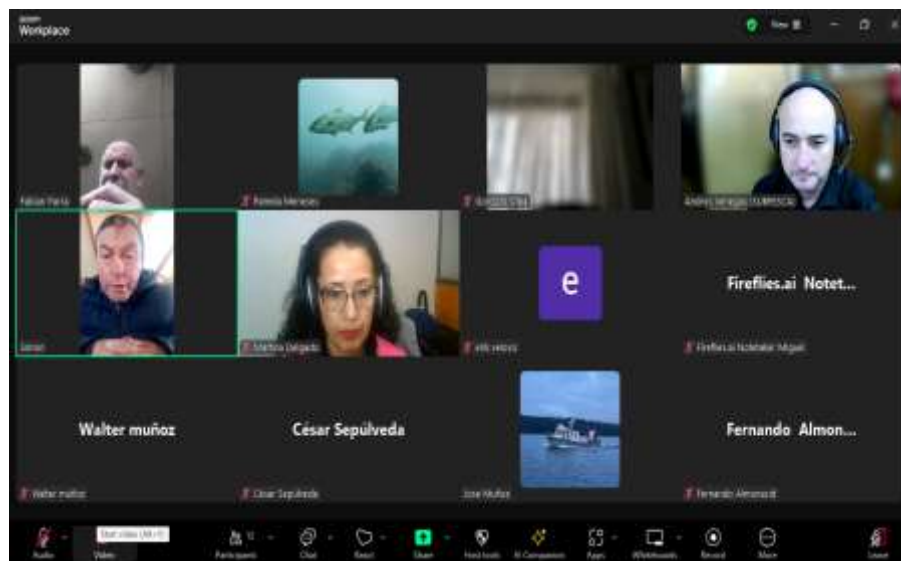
Workplace

View

Fabian Parra

Pamela Meneses

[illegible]

Andres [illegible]

Jonas

Martina Delgado

e

elle retora

Fireflies.ai Notet...

Fireflies.ai Notetaker Miguel

Walter muñoz

Walter muñoz

César Sepúlveda

César Sepúlveda

Jose Muñoz

Fernando Almon...

Fernando Almonacid

Audio

Video

Start video (Alt+V)

Participants

Chat

React

Share

Host tools

AI Companion

Apps

Whiteboards

Record

More

Leave